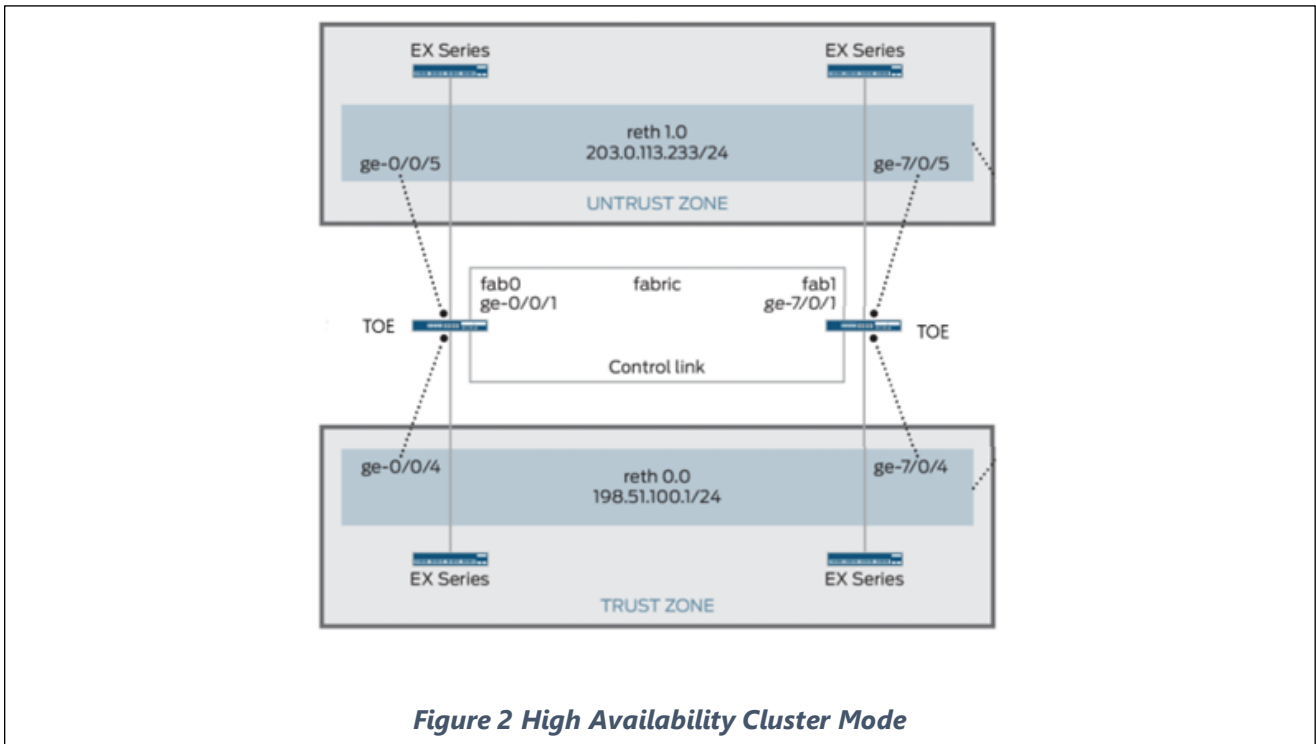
EX Series

EX Series

reth 1.0
203.0.113.233/24

ge-0/0/5

ge-7/0/5

UNTRUST ZONE

fab0
ge-0/0/1

fabric

fab1
ge-7/0/1

TOE

TOE

Control link

ge-0/0/4

reth 0.0
198.51.100.1/24

ge-7/0/4

EX Series

EX Series

TRUST ZONE

*Figure 2 High Availability Cluster Mode*